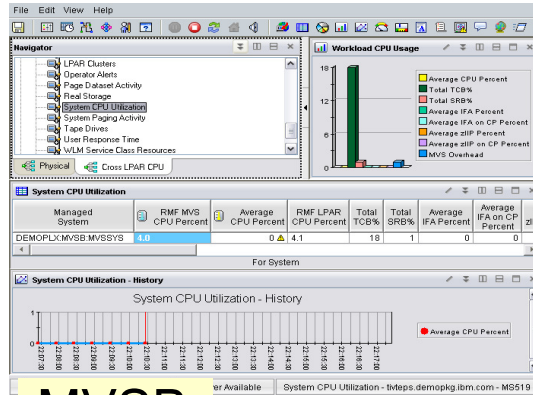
File Edit View Help

Navigator

LPAR Clusters
Operator Alerts
Page Dataset Activity
Real Storage
System CPU Utilization
System Paging Activity
Tape Drives
User Response Time
WLM Service Class Resources

Physical
Cross LPAR CPU

Workload CPU Usage

18
12
6
0

Average CPU Percent
Total TCB%
Total SRB%
Average IFA Percent
Average IFA on CP Percent
Average zIIP Percent
Average zIIP on CP Percent
MVS Overhead

System CPU Utilization

| Managed System | RMF MVS CPU Percent | Average CPU Percent | RMF LPAR CPU Percent | Total TCB% | Total SRB% | Average IFA Percent | Average IFA on CP Percent | zI |
|---|---|---|---|---|---|---|---|---|
| DEMOPLX:MVSB:MVSSYS | 4.0 | 0 | 4.1 | 18 | 1 | 0 | 0 | |

For System

System CPU Utilization - History

System CPU Utilization - History

1
0

22:07:30
22:08:00
22:08:30
22:09:00
22:09:30
22:10:00
22:10:30
22:11:00
22:11:30
22:12:00
22:12:30
22:13:00
22:13:30
22:14:00
22:14:30
22:15:00
22:15:30
22:16:00
22:16:30
22:17:00

Average CPU Percent

er Available
System CPU Utilization - tivteps.demopkg.ibm.com - MS519

MVSB